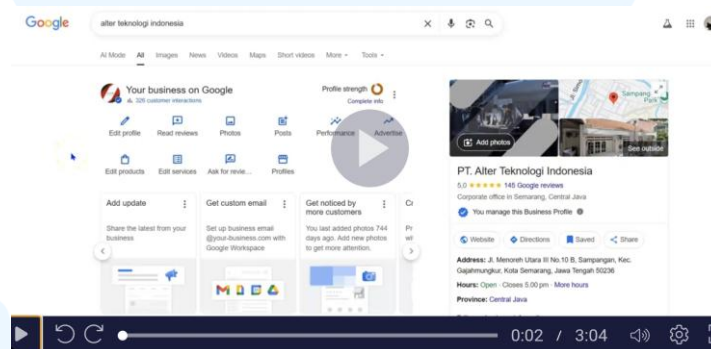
Google

alter teknologi indonesia

AI Mode All Images News Videos Maps Short videos More Tools

Your business on Google
326 customer interactions

Profile strength
Complete info

Edit profile Read reviews Photos Posts Performance Advertise

Edit products Edit services Ask for revie... Profiles

Add update
Share the latest from your business

Get custom email
Set up business email @your-business.com with Google Workspace

Get noticed by more customers
You last added photos 744 days ago. Add new photos to get more attention.

Add photos

See outside

PT. Alter Teknologi Indonesia
5.0 ★★★★★ 145 Google reviews
Corporate office in Semarang, Central Java

You manage this Business Profile

Website Directions Saved Share

Address: Jl. Menoreh Utara III No.10 B, Sampangan, Kec. Gajahmungkur, Kota Semarang, Jawa Tengah 50236

Hours: Open · Closes 5.00 pm · More hours

Province: Central Java

0:02 / 3:04